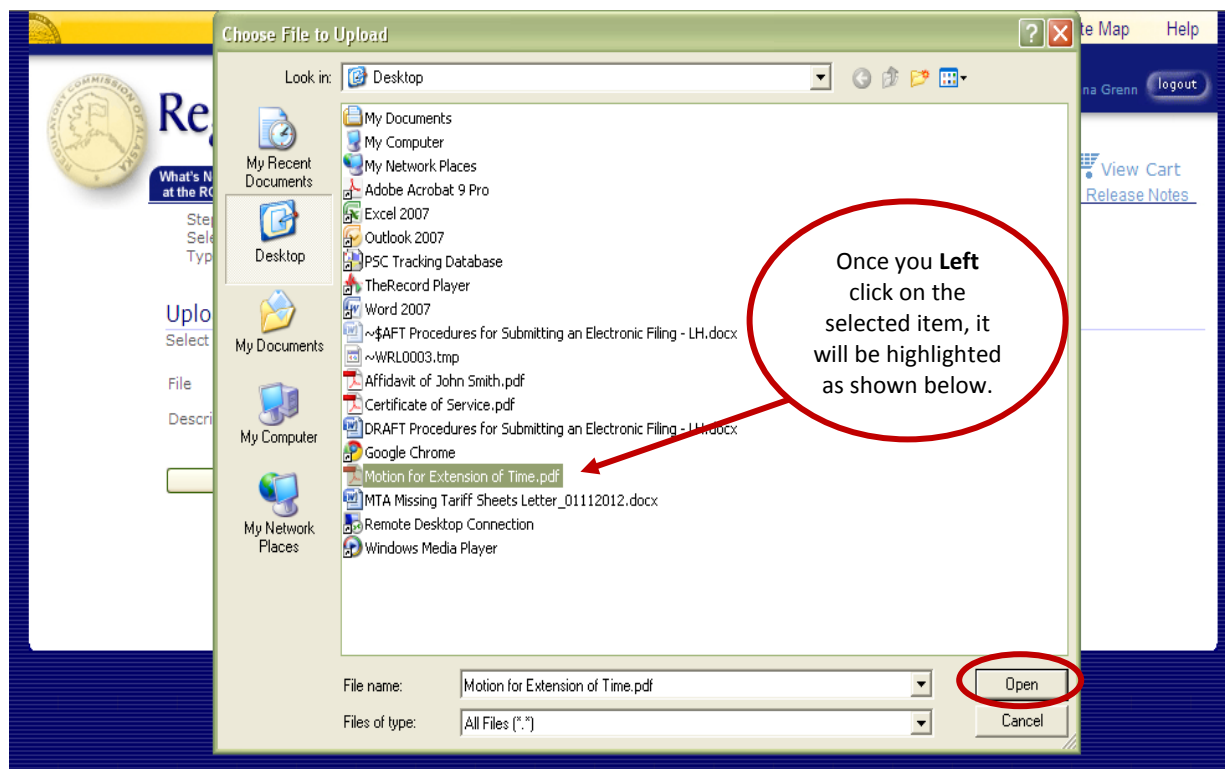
Choose File to Upload

?

X

te Map

Help

na Grenn

logout

Re

What's N at the RC

Ste Sel Typ

Uplo Select

File

Descri

View Cart

Release Notes

REGULATORY COMMISSION OF ALASKA

Look in: Desktop

My Recent Documents

Desktop

My Documents

My Computer

My Network Places

My Documents
My Computer
My Network Places
Adobe Acrobat 9 Pro
Excel 2007
Outlook 2007
PSC Tracking Database
TheRecord Player
Word 2007
~$AFT Procedures for Submitting an Electronic Filing - LH.docx
~WRL0003.tmp
Affidavit of John Smith.pdf
Certificate of Service.pdf
DRAFT Procedures for Submitting an Electronic Filing - LH.docx
Google Chrome
Motion for Extension of Time.pdf
MTA Missing Tariff Sheets Letter_01112012.docx
Remote Desktop Connection
Windows Media Player

Once you **Left** click on the selected item, it will be highlighted as shown below.

File name: Motion for Extension of Time.pdf

Files of type: All Files (*.*)

Open

Cancel